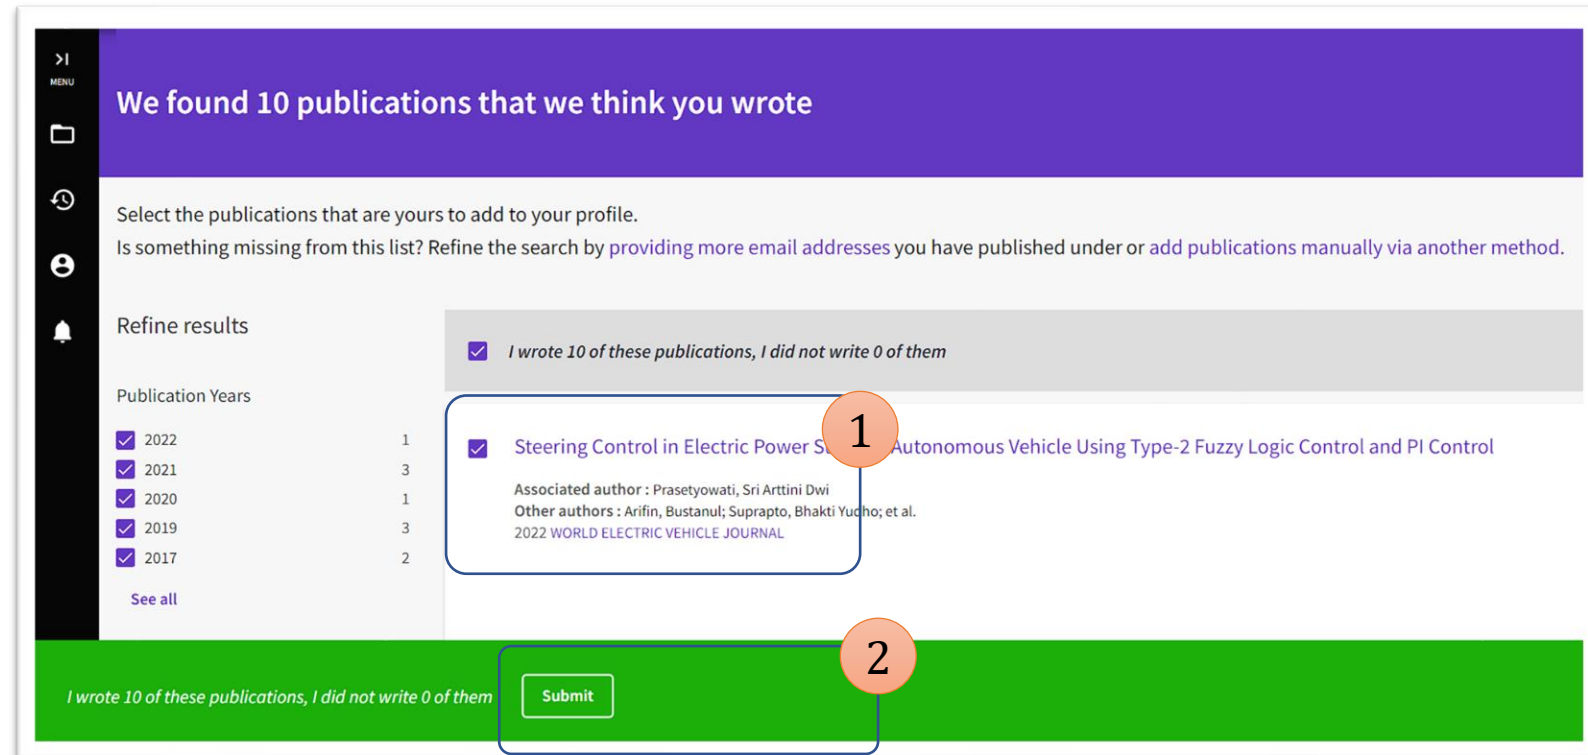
MENU

We found 10 publications that we think you wrote

Select the publications that are yours to add to your profile.
Is something missing from this list? Refine the search by providing more email addresses you have published under or add publications manually via another method.

Refine results

Publication Years

| | |
|---|---|
| 2022 | 1 |
| 2021 | 3 |
| 2020 | 1 |
| 2019 | 3 |
| 2017 | 2 |

See all

I wrote 10 of these publications, I did not write 0 of them

1

Steering Control in Electric Power S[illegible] Autonomous Vehicle Using Type-2 Fuzzy Logic Control and PI Control

Associated author : Prasetyowati, Sri Arttini Dwi
Other authors : Arifin, Bustanul; Suprapto, Bhakti Yudho; et al.
2022 WORLD ELECTRIC VEHICLE JOURNAL

2

I wrote 10 of these publications, I did not write 0 of them

Submit